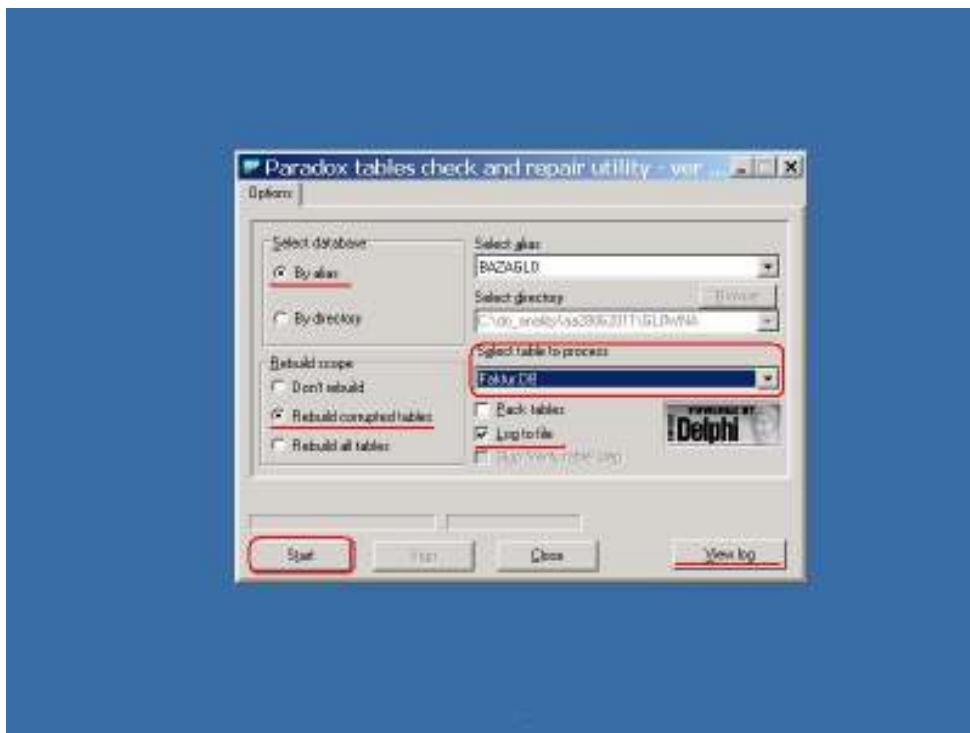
Paradox tables check and repair utility - ver ...

Options

Select database

By alias

By directory

Select alias

BAZAGLD

Select directory

Browse

C:\db_analiz\aa28062011\GLOWNA

Rebuild scope

Don't rebuild

Rebuild corrupted tables

Rebuild all tables

Select table to process

Faktur.DB

Pack tables

Log to file

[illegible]

POWERED BY Delphi

Start

Stop

Close

View log